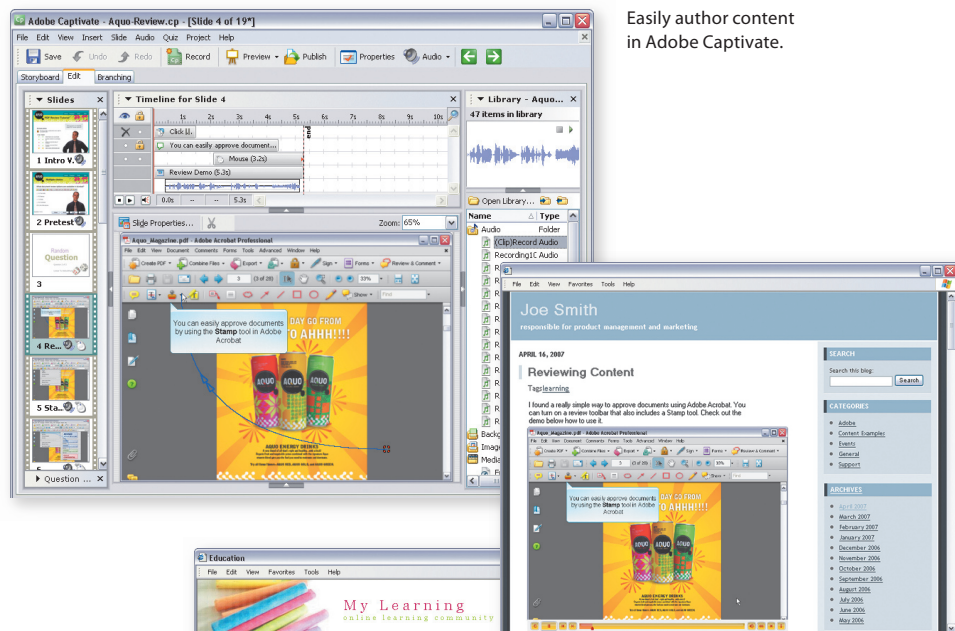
Adobe Captivate - Aquo-Review.cp - [Slide 4 of 19*]

File Edit View Insert Slide Audio Quiz Project Help

Save Undo Redo Record Preview Publish Properties Audio

Storyboard Edit Branching

Slides

1 Intro V.

2 Pretest

Review Question

3

4 Re...

5 Sta...

Question ...

Timeline for Slide 4

1s 2s 3s 4s 5s 6s 7s 8s 9s 10s

Click ll.

You can easily approve document...

Mouse (3.2s)

Review Demo (5.3s)

0.0s 5.3s

Slide Properties...

Zoom: 65%

Library - Aquo...

47 items in library

Open Library...

Name Type

Audio Folder

(Clip)Record Audio

Recording1C Audio

Aquo_magazine.pdf - Adobe Acrobat Professional

File Edit View Document Comments Forms Tools Advanced Window Help

Create PDF Combine Files Export Sign Forms Review & Comment

3 (3 of 25) 33%

Show Find

You can easily approve documents by using the Stamp tool in Adobe Acrobat

DAY GO FROM O AHHH!!!!

AQUO

Easily author content in Adobe Captivate.

Joe Smith

responsible for product management and marketing

APRIL 16, 2007

Reviewing Content

Tags:learning

I found a really simple way to approve documents using Adobe Acrobat. You can turn on a review toolbar that also includes a Stamp tool. Check out the demo below how to use it.

You can easily approve documents by using the Stamp tool in Adobe Acrobat

DAY GO FROM O AHHH!!!!

SEARCH

Search this blog:

Search

CATEGORIES

Adobe
Content Examples
Events
General
Support

ARCHIVES

April 2007
March 2007
February 2007
January 2007
December 2006
November 2006
October 2006
September 2006
August 2006
July 2006
June 2006
May 2006

Education

File Edit View Favorites Tools Help

My Learning

online learning community